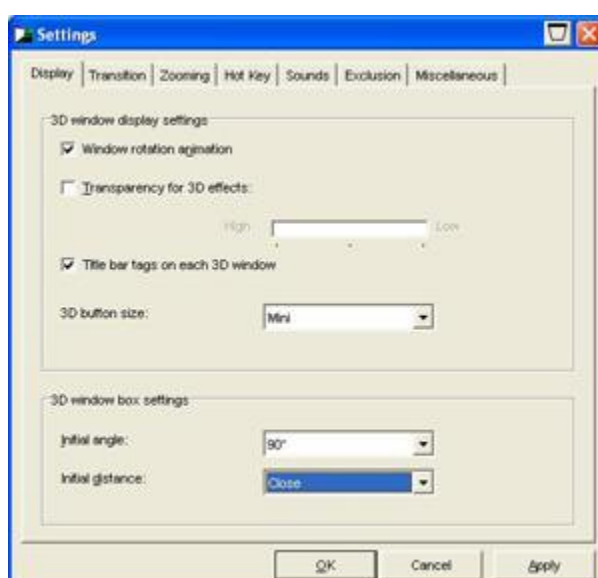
Settings

Display | Transition | Zooming | Hot Key | Sounds | Exclusion | Miscellaneous

3D window display settings

Window rotation animation

Transparency for 3D effects:

High Low

Title bar tags on each 3D window

3D button size: Mini

3D window box settings

Initial angle: 90°

Initial distance: Close

OK Cancel Apply